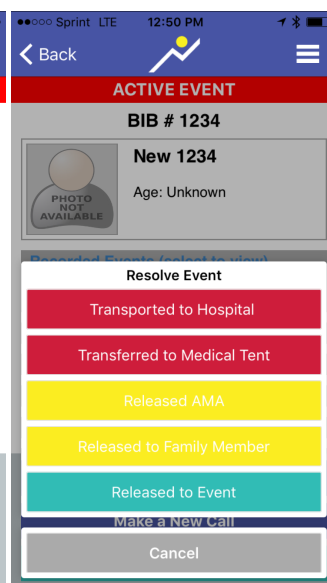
●●○○○ Sprint LTE 12:50 PM

Back

ACTIVE EVENT

BIB # 1234

PHOTO NOT AVAILABLE

New 1234

Age: Unknown

Recorded Events (select to view)

Resolve Event

Transported to Hospital

Transferred to Medical Tent

Released AMA

Released to Family Member

Released to Event

Make a New Call

Cancel